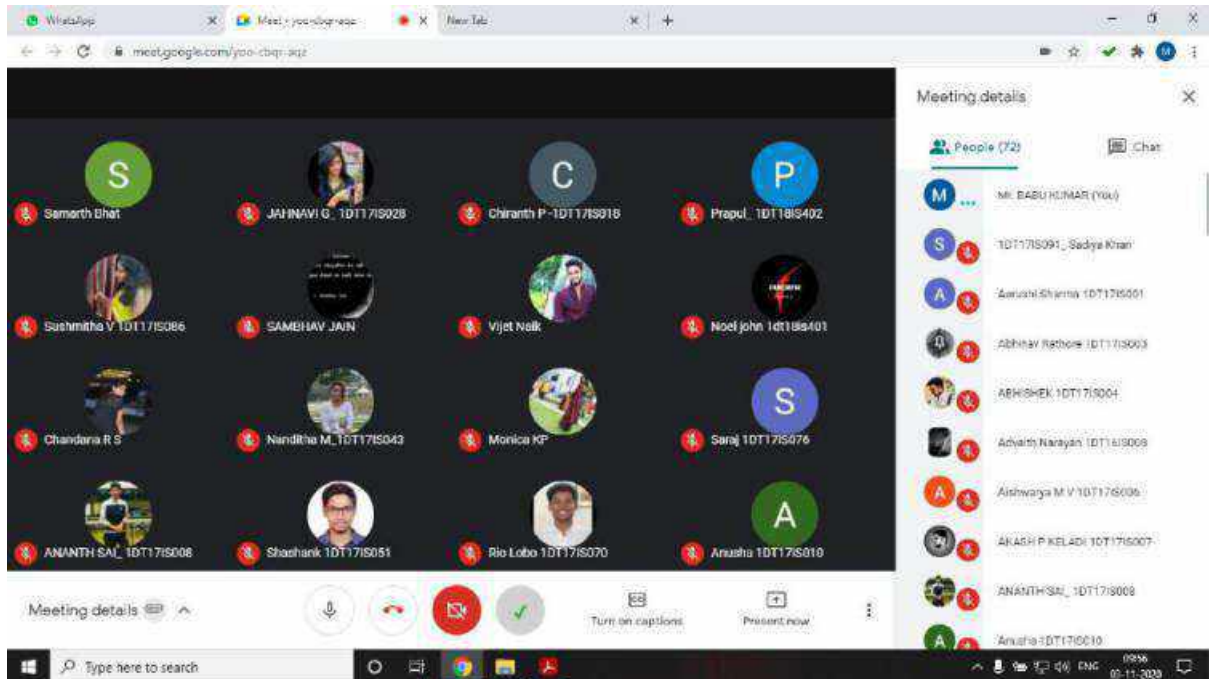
WhatsApp
Meet - yoo-cbqr-aqz
New Tab
meet.google.com/yoo-cbqr-aqz

S
Samarth Bhat
JAHNAVI G_1DT17IS028
C
Chiranth P -1DT17IS018
P
Prapul_1DT18IS402
Sushmitha V 1DT17IS086
SAMBHAV JAIN
Vijet Naik
Noel john 1dt18is401
Chandana R S
Nanditha M_1DT17IS043
Monica KP
S
Saraj 1DT17IS076
ANANTH SAI_1DT17IS008
Shashank 1DT17IS051
Rio Lobo 1DT17IS070
A
Anusha 1DT17IS010

Meeting details
Turn on captions
Present now

Meeting details
People (72)
Chat
M
MR. BABU KUMAR (You)
S
1DT17IS091_Sadiya Khan
A
Aarushi Sharma 1DT17IS001
Abhinav Rathore 1DT17IS003
ABHISHEK 1DT17IS004
Advaith Narayan 1DT16IS009
A
Aishwarya M V 1DT17IS006
AKASH P KELADI 1DT17IS007
ANANTH SAI_1DT17IS008
A
Anusha 1DT17IS010

Type here to search
ENG
09:56
03-11-2020